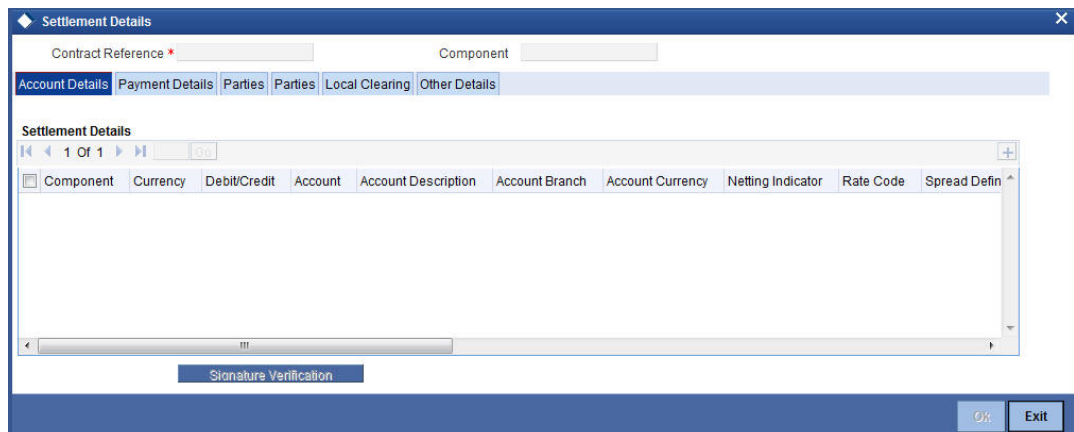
Settlement Details

Contract Reference *

Component

Account Details | Payment Details | Parties | Parties | Local Clearing | Other Details

Settlement Details

1 Of 1 Go

| Component | Currency | Debit/Credit | Account | Account Description | Account Branch | Account Currency | Netting Indicator | Rate Code | Spread Defin |
|---|---|---|---|---|---|---|---|---|---|

Signature Verification

Ok Exit